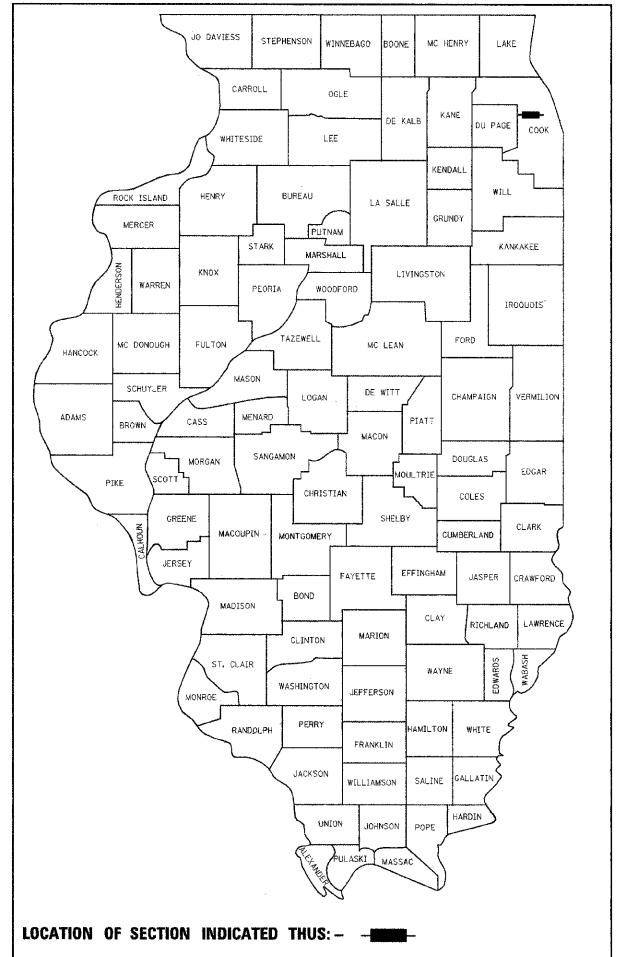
JO DAVIESS
STEPHENSON
WINNEBAGO
BOONE
MC HENRY
LAKE
CARROLL
OGLE
DE KALB
KANE
DU PAGE
COOK
WHITESIDE
LEE
KENDALL
ROCK ISLAND
HENRY
BUREAU
LA SALLE
WILL
MERCER
PUTNAM
GRUNDY
STARK
MARSHALL
KANKAKEE
HENDERSON
WARREN
KNOX
PEORIA
WOODFORD
LIVINGSTON
IROQUOIS
HANCOCK
MC DONOUGH
FULTON
TAZEWELL
MC LEAN
FORD
MASON
SCHUYLER
LOGAN
DE WITT
CHAMPAIGN
VERMILION
ADAMS
BROWN
CASS
MENARD
PIATT
MACON
SANGAMON
MORGAN
DOUGLAS
EDGAR
PIKE
SCOTT
MOULTRIE
CHRISTIAN
COLES
GREENE
SHELBY
CALHOUN
MACOUPIN
CLARK
CUMBERLAND
MONTGOMERY
JERSEY
FAYETTE
EFFINGHAM
JASPER
CRAWFORD
MADISON
BOND
CLAY
RICHLAND
LAWRENCE
CLINTON
MARION
ST. CLAIR
WAYNE
EDWARDS
WABASH
WASHINGTON
MONROE
JEFFERSON
RANDOLPH
PERRY
HAMILTON
WHITE
FRANKLIN
JACKSON
WILLIAMSON
SALINE
GALLATIN
HARDIN
UNION
JOHNSON
POPE
ALEXANDER
PULASKI
MASSAC

LOCATION OF SECTION INDICATED THUS: -